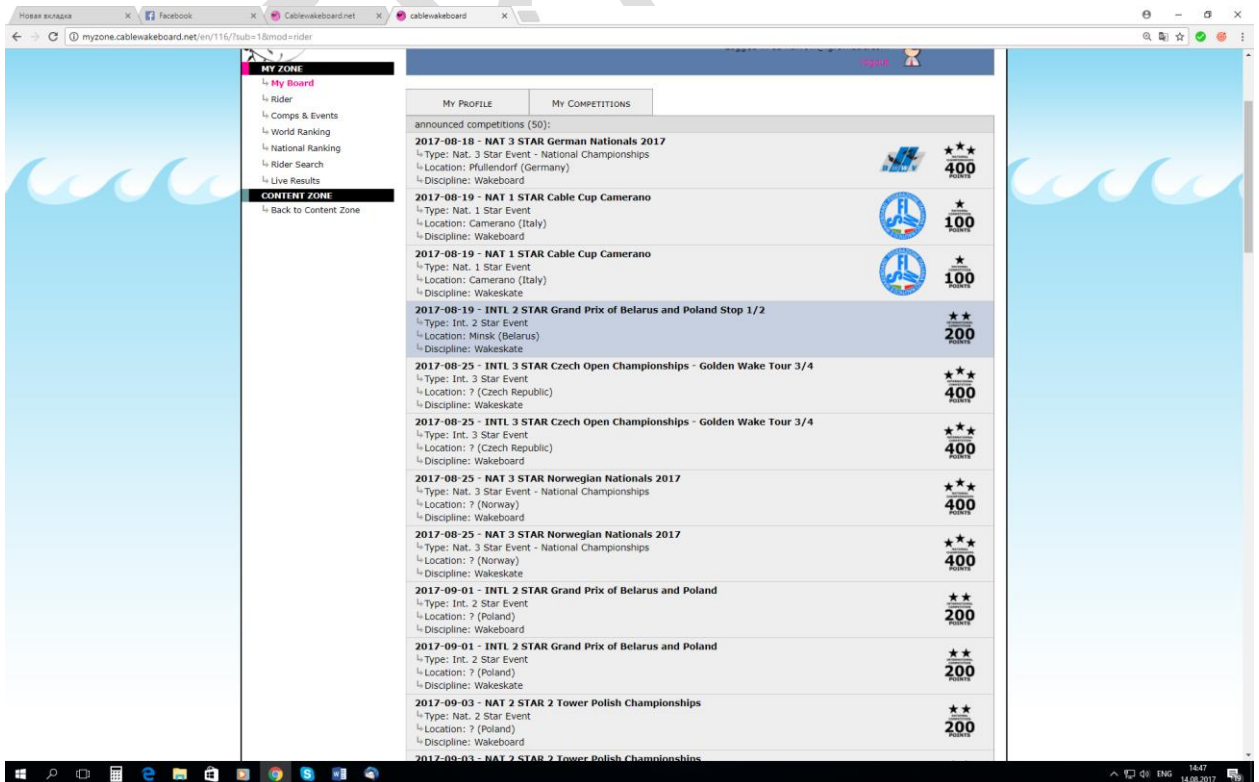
Новая вкладка × Facebook × Cablewakeboard.net × cablewakeboard ×

myzone.cablewakeboard.net/en/116/?sub=1&mod=rider

MY ZONE
My Board
Rider
Comps & Events
World Ranking
National Ranking
Rider Search
Live Results
CONTENT ZONE
Back to Content Zone

logout

MY PROFILE | MY COMPETITIONS

announced competitions (50):

2017-08-18 - NAT 3 STAR German Nationals 2017
Type: Nat. 3 Star Event - National Championships
Location: Pfullendorf (Germany)
Discipline: Wakeboard
400 POINTS

2017-08-19 - NAT 1 STAR Cable Cup Camerano
Type: Nat. 1 Star Event
Location: Camerano (Italy)
Discipline: Wakeboard
100 POINTS

2017-08-19 - NAT 1 STAR Cable Cup Camerano
Type: Nat. 1 Star Event
Location: Camerano (Italy)
Discipline: Wakeskate
100 POINTS

2017-08-19 - INTL 2 STAR Grand Prix of Belarus and Poland Stop 1/2
Type: Int. 2 Star Event
Location: Minsk (Belarus)
Discipline: Wakeskate
200 POINTS

2017-08-25 - INTL 3 STAR Czech Open Championships - Golden Wake Tour 3/4
Type: Int. 3 Star Event
Location: ? (Czech Republic)
Discipline: Wakeskate
400 POINTS

2017-08-25 - INTL 3 STAR Czech Open Championships - Golden Wake Tour 3/4
Type: Int. 3 Star Event
Location: ? (Czech Republic)
Discipline: Wakeboard
400 POINTS

2017-08-25 - NAT 3 STAR Norwegian Nationals 2017
Type: Nat. 3 Star Event - National Championships
Location: ? (Norway)
Discipline: Wakeboard
400 POINTS

2017-08-25 - NAT 3 STAR Norwegian Nationals 2017
Type: Nat. 3 Star Event - National Championships
Location: ? (Norway)
Discipline: Wakeskate
400 POINTS

2017-09-01 - INTL 2 STAR Grand Prix of Belarus and Poland
Type: Int. 2 Star Event
Location: ? (Poland)
Discipline: Wakeboard
200 POINTS

2017-09-01 - INTL 2 STAR Grand Prix of Belarus and Poland
Type: Int. 2 Star Event
Location: ? (Poland)
Discipline: Wakeskate
200 POINTS

2017-09-03 - NAT 2 STAR 2 Tower Polish Championships
Type: Nat. 2 Star Event
Location: ? (Poland)
Discipline: Wakeboard
200 POINTS

2017-09-03 - NAT 2 STAR 2 Tower Polish Championships

ENG 14:47 14.08.2017